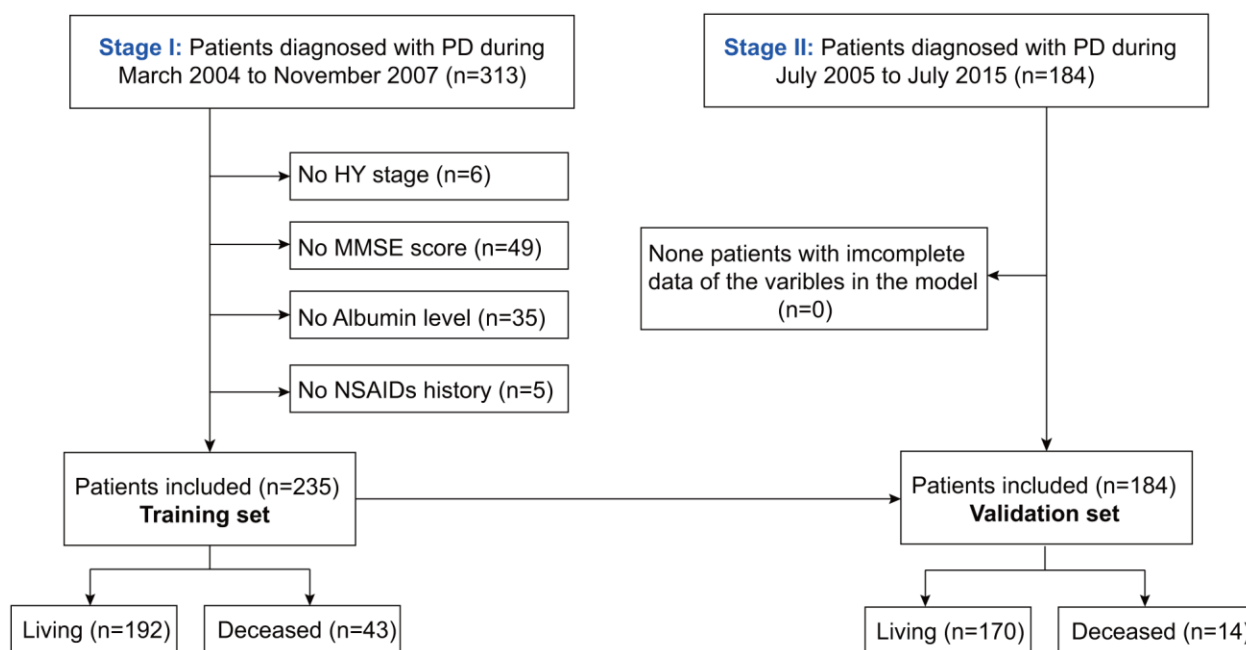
Stage I: Patients diagnosed with PD during March 2004 to November 2007 (n=313)

No HY stage (n=6)

No MMSE score (n=49)

No Albumin level (n=35)

No NSAIDs history (n=5)

Patients included (n=235)
Training set

Living (n=192)

Deceased (n=43)

Stage II: Patients diagnosed with PD during July 2005 to July 2015 (n=184)

None patients with imcomplete data of the varibles in the model (n=0)

Patients included (n=184)
Validation set

Living (n=170)

Deceased (n=14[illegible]